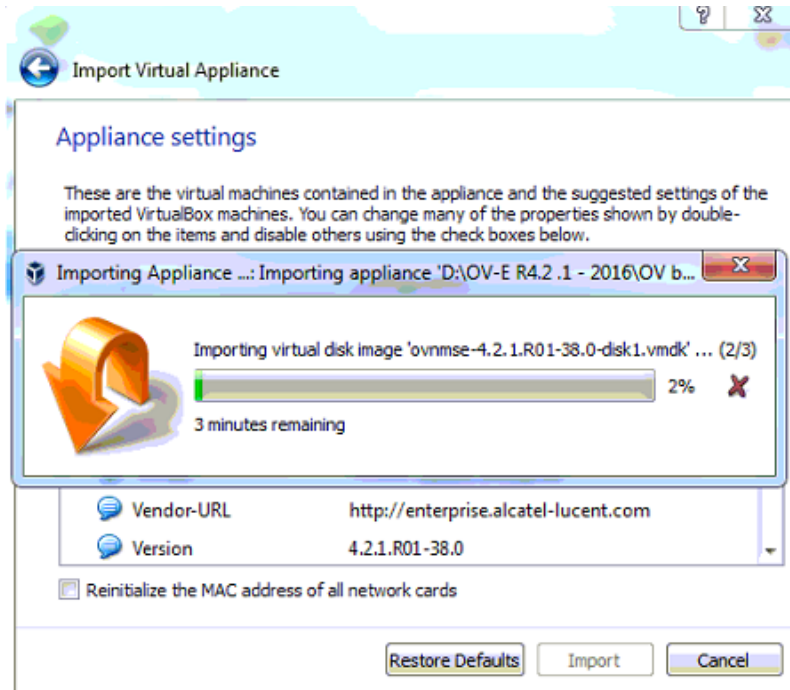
?

Import Virtual Appliance

Appliance settings

These are the virtual machines contained in the appliance and the suggested settings of the imported VirtualBox machines. You can change many of the properties shown by double-clicking on the items and disable others using the check boxes below.

Importing Appliance ...: Importing appliance 'D:\OV-E R4.2 .1 - 2016\OV b...

Importing virtual disk image 'ovnmse-4.2.1.R01-38.0-disk1.vmdk' ... (2/3)

2%

3 minutes remaining

| Vendor-URL | http://enterprise.alcatel-lucent.com |
|---|---|
| Version | 4.2.1.R01-38.0 |

Reinitialize the MAC address of all network cards

Restore Defaults Import Cancel